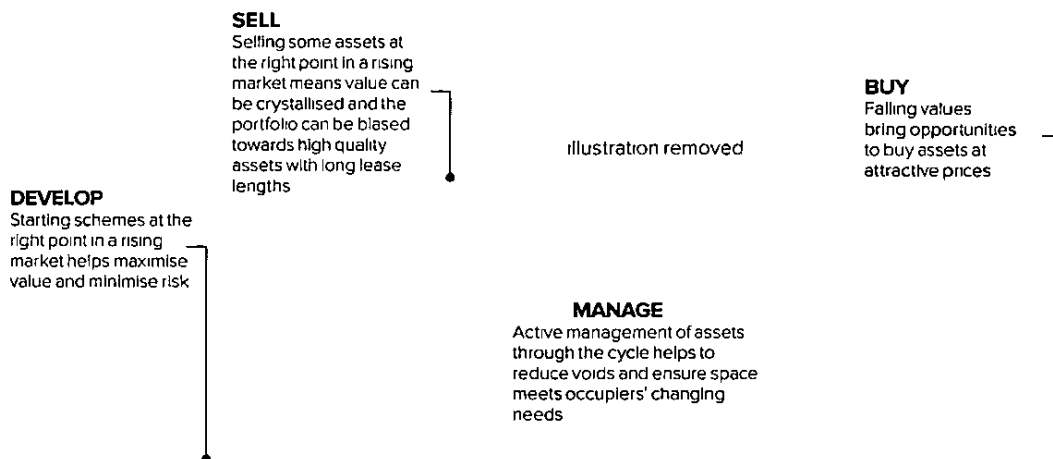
SELL
Selling some assets at the right point in a rising market means value can be crystallised and the portfolio can be biased towards high quality assets with long lease lengths

illustration removed

BUY
Falling values bring opportunities to buy assets at attractive prices

DEVELOP
Starting schemes at the right point in a rising market helps maximise value and minimise risk

MANAGE
Active management of assets through the cycle helps to reduce voids and ensure space meets occupiers' changing needs